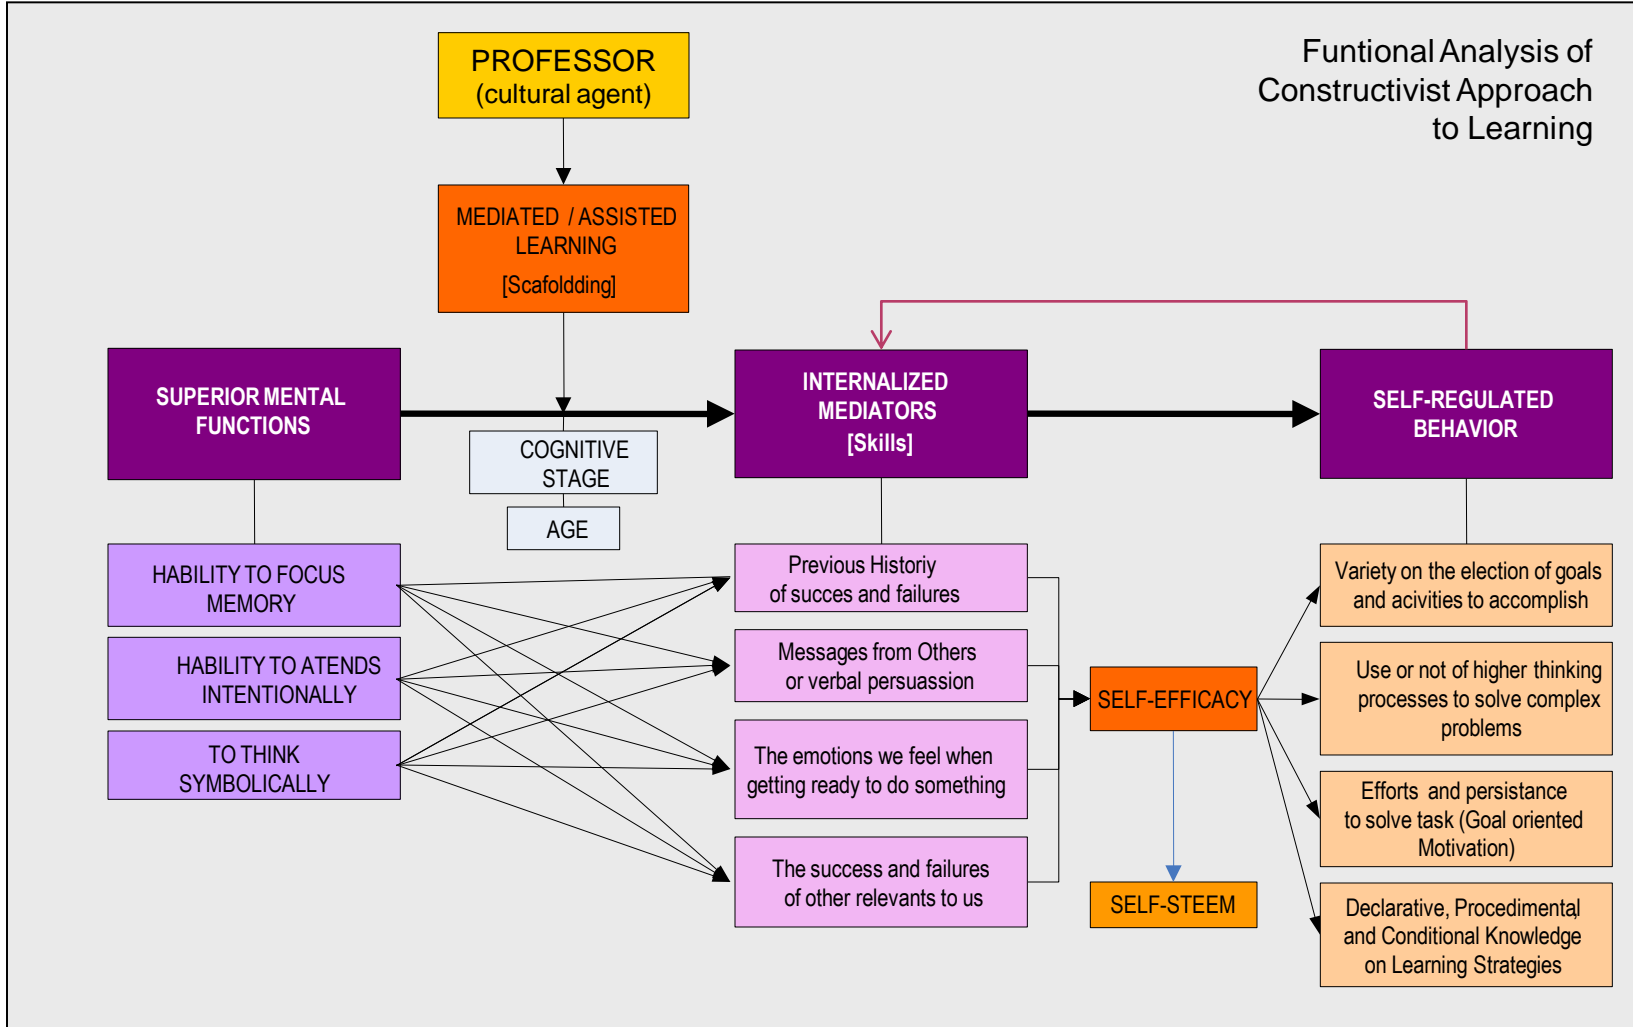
Funtional Analysis of Constructivist Approach to Learning

PROFESSOR
(cultural agent)

MEDIATED / ASSISTED LEARNING
[Scafoldding]

SUPERIOR MENTAL FUNCTIONS

COGNITIVE STAGE

AGE

INTERNALIZED MEDIATORS
[Skills]

SELF-REGULATED BEHAVIOR

HABILITY TO FOCUS MEMORY

HABILITY TO ATENDS INTENTIONALLY

TO THINK SYMBOLICALLY

Previous Historiy of succes and failures

Messages from Others or verbal persuassion

The emotions we feel when getting ready to do something

The success and failures of other relevants to us

SELF-EFFICACY

SELF-STEEM

Variety on the election of goals and acivities to accomplish

Use or not of higher thinking processes to solve complex problems

Efforts and persistance to solve task (Goal oriented Motivation)

Declarative, Procedimental and Conditional Knowledge on Learning Strategies